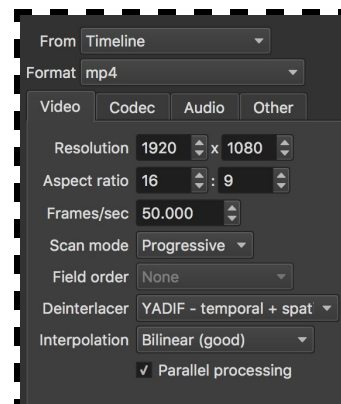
From Timeline
Format mp4
Video Codec Audio Other
Resolution 1920 x 1080
Aspect ratio 16 : 9
Frames/sec 50.000
Scan mode Progressive
Field order None
Deinterlacer YADIF - temporal + spat
Interpolation Bilinear (good)
✓ Parallel processing